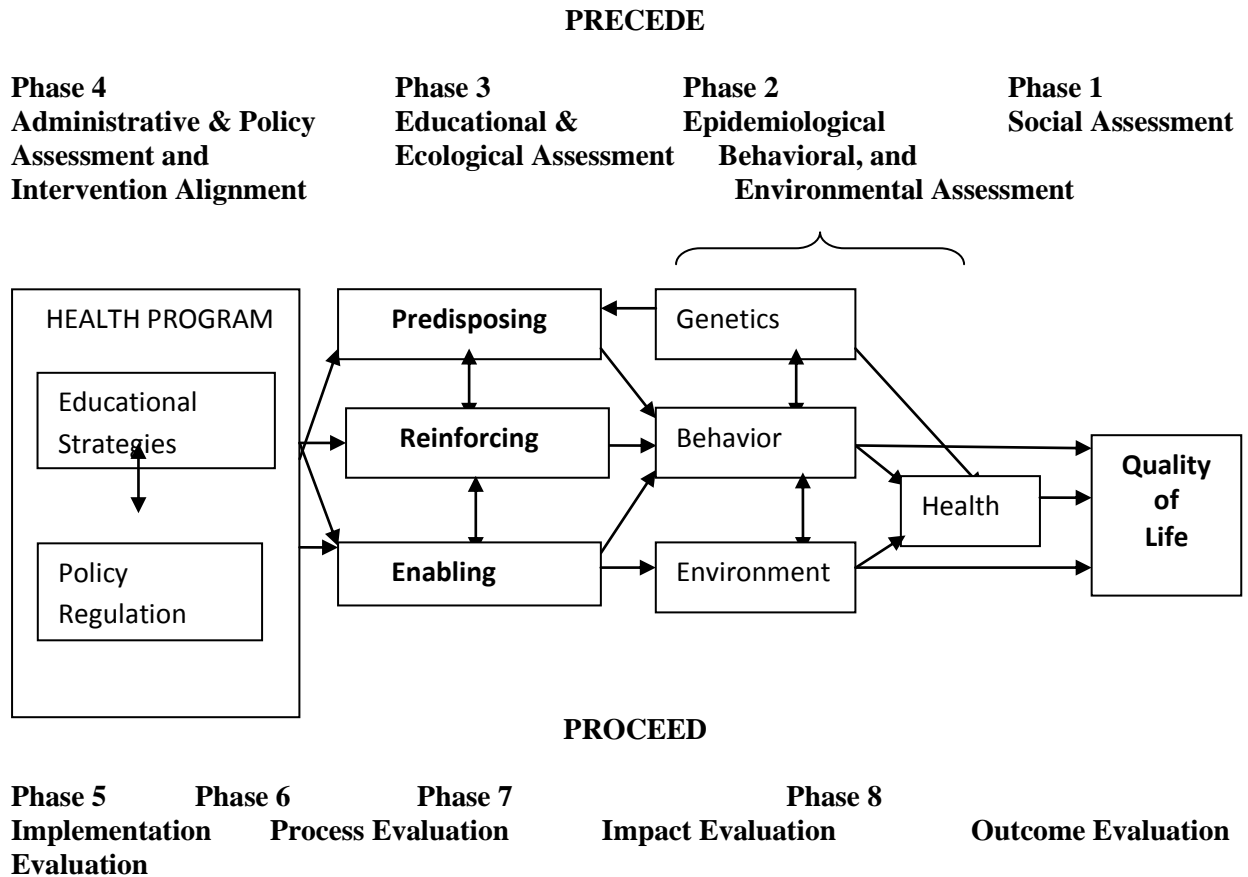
PRECEDE

Phase 4
Administrative & Policy Assessment and Intervention Alignment

Phase 3
Educational & Ecological Assessment

Phase 2
Epidemiological Behavioral, and Environmental Assessment

Phase 1
Social Assessment

HEALTH PROGRAM

Educational Strategies

Policy Regulation

Predisposing

Reinforcing

Enabling

Genetics

Behavior

Environment

Health

Quality of Life

PROCEED

Phase 5
Implementation

Phase 6
Process Evaluation

Phase 7
Impact Evaluation

Phase 8
Outcome Evaluation

Evaluation